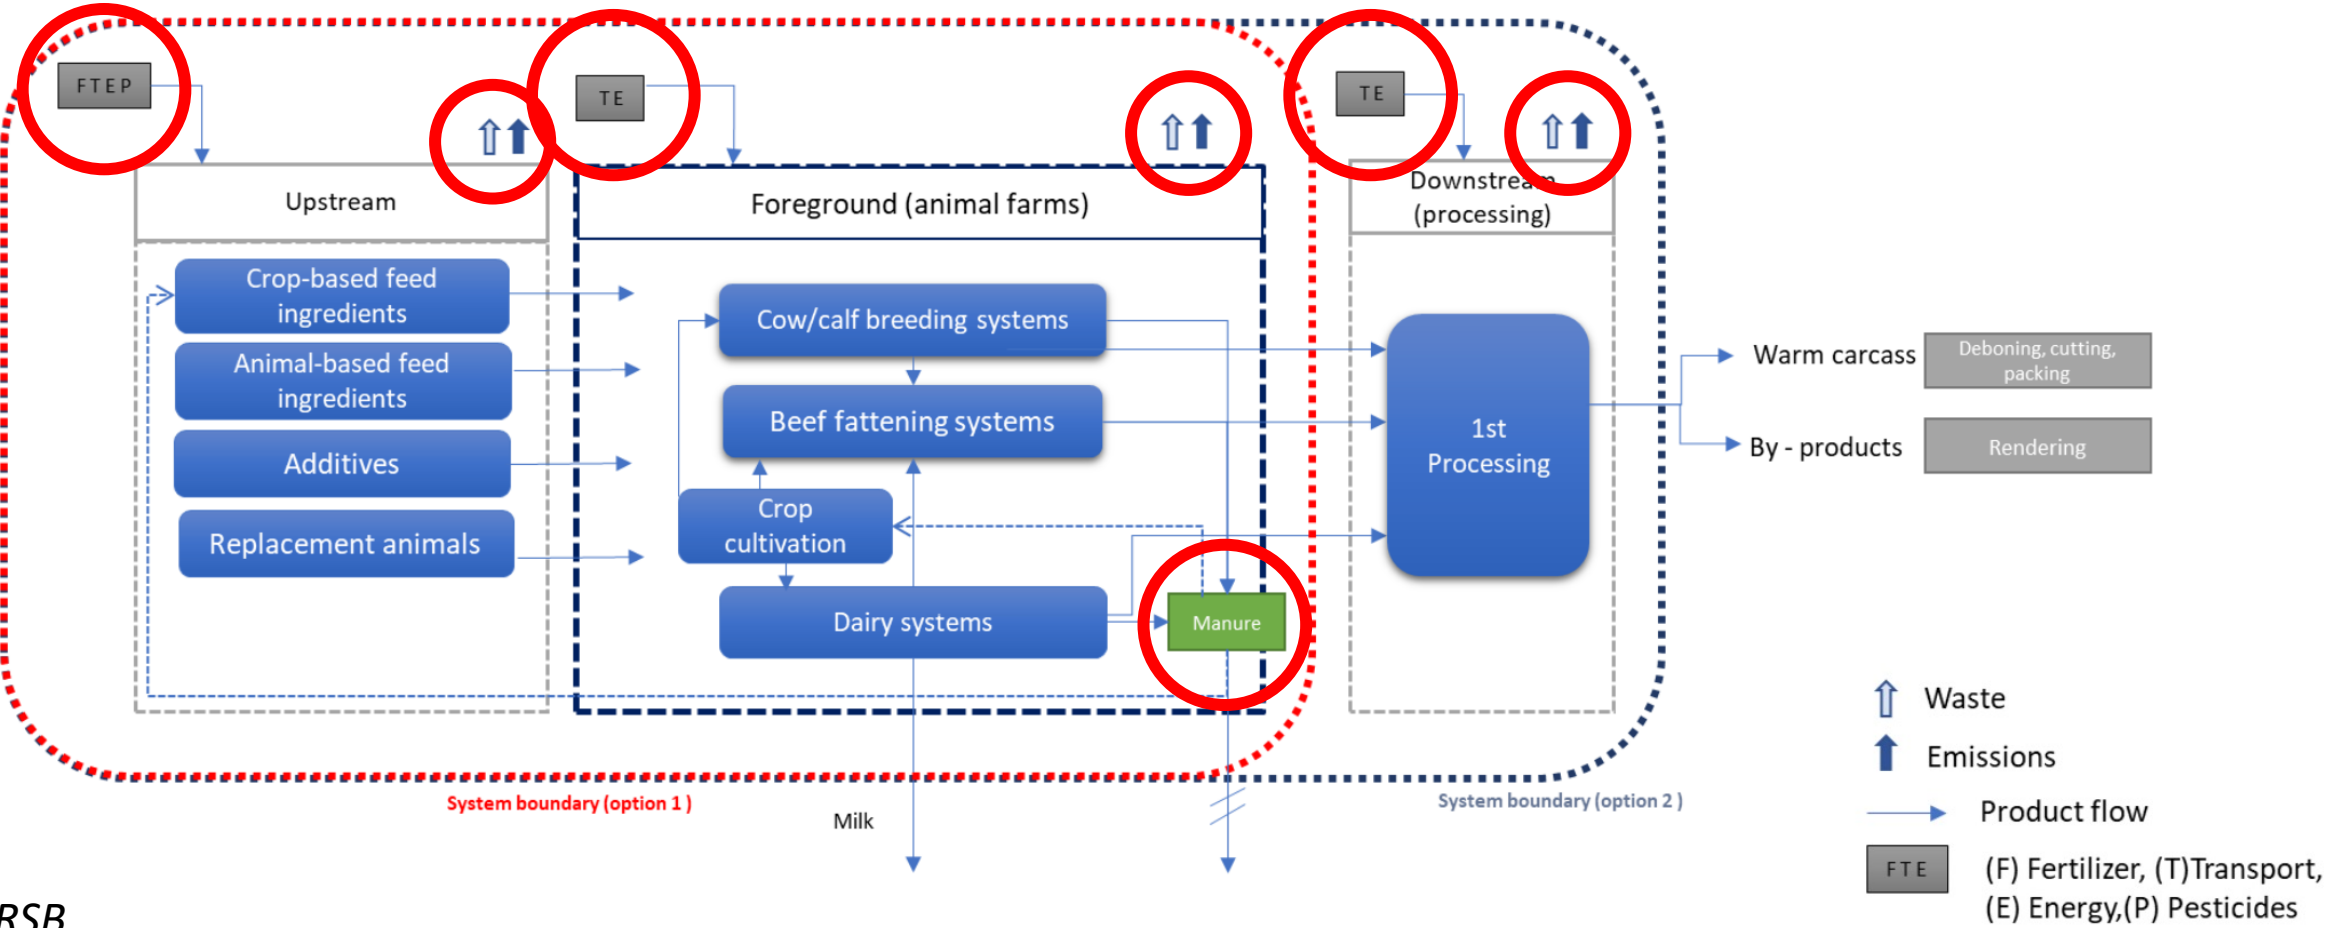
FTEP

TE

TE

Upstream

Foreground (animal farms)

Downstream (processing)

Crop-based feed ingredients

Animal-based feed ingredients

Additives

Replacement animals

Cow/calf breeding systems

Beef fattening systems

Crop cultivation

Dairy systems

Manure

1st Processing

Warm carcass

Deboning, cutting, packing

By - products

Rendering

System boundary (option 1 )

Milk

System boundary (option 2 )

Waste

Emissions

Product flow

FTE

(F) Fertilizer, (T)Transport, (E) Energy,(P) Pesticides

RSB